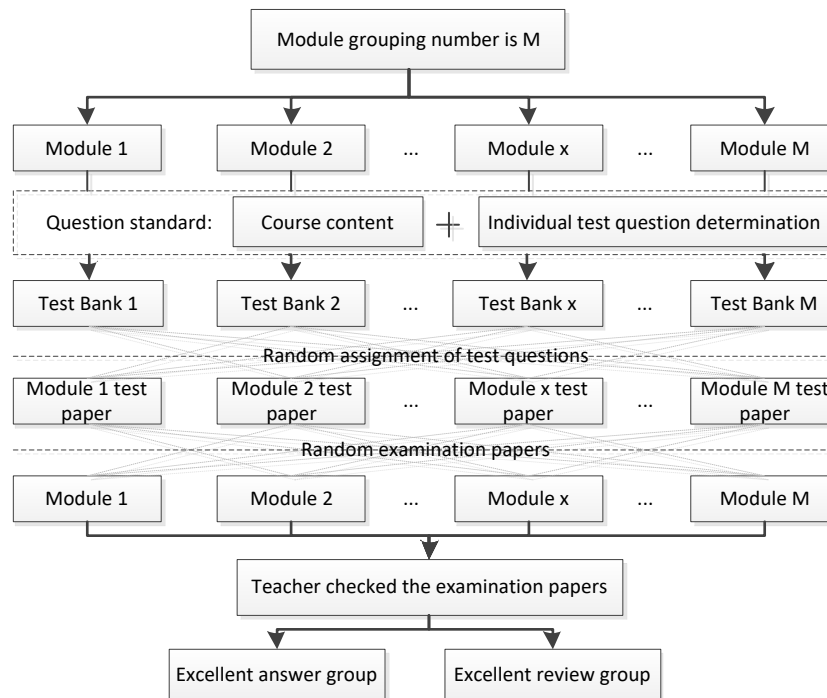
Module grouping number is M

Module 1
Module 2
...
Module x
...
Module M

Question standard:
Course content
+
Individual test question determination

Test Bank 1
Test Bank 2
...
Test Bank x
...
Test Bank M

Random assignment of test questions

Module 1 test paper
Module 2 test paper
...
Module x test paper
...
Module M test paper

Random examination papers

Module 1
Module 2
...
Module x
...
Module M

Teacher checked the examination papers

Excellent answer group
Excellent review group